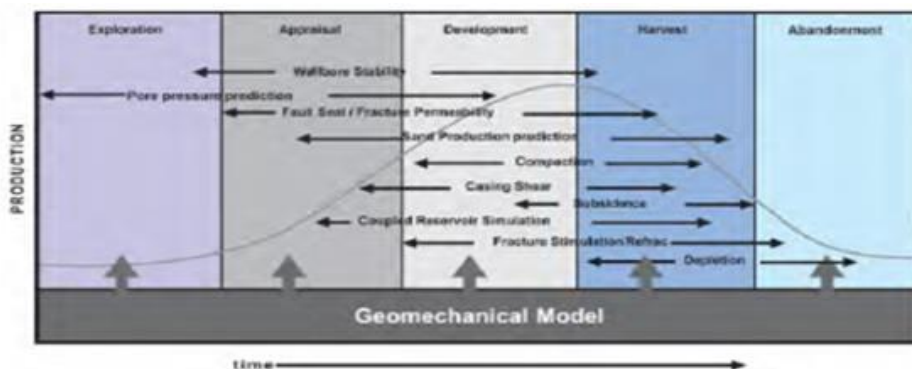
Exploration
Appraisal
Development
Harvest
Abandonment

PRODUCTION

Wellbore Stability
Pore pressure prediction
Fault Seal / Fracture Permeability
Sand Production prediction
Compaction
Casing Shear
Subsidence
Coupled Reservoir Simulation
Fracture Stimulation/Refrac
Depletion

Geomechanical Model

time